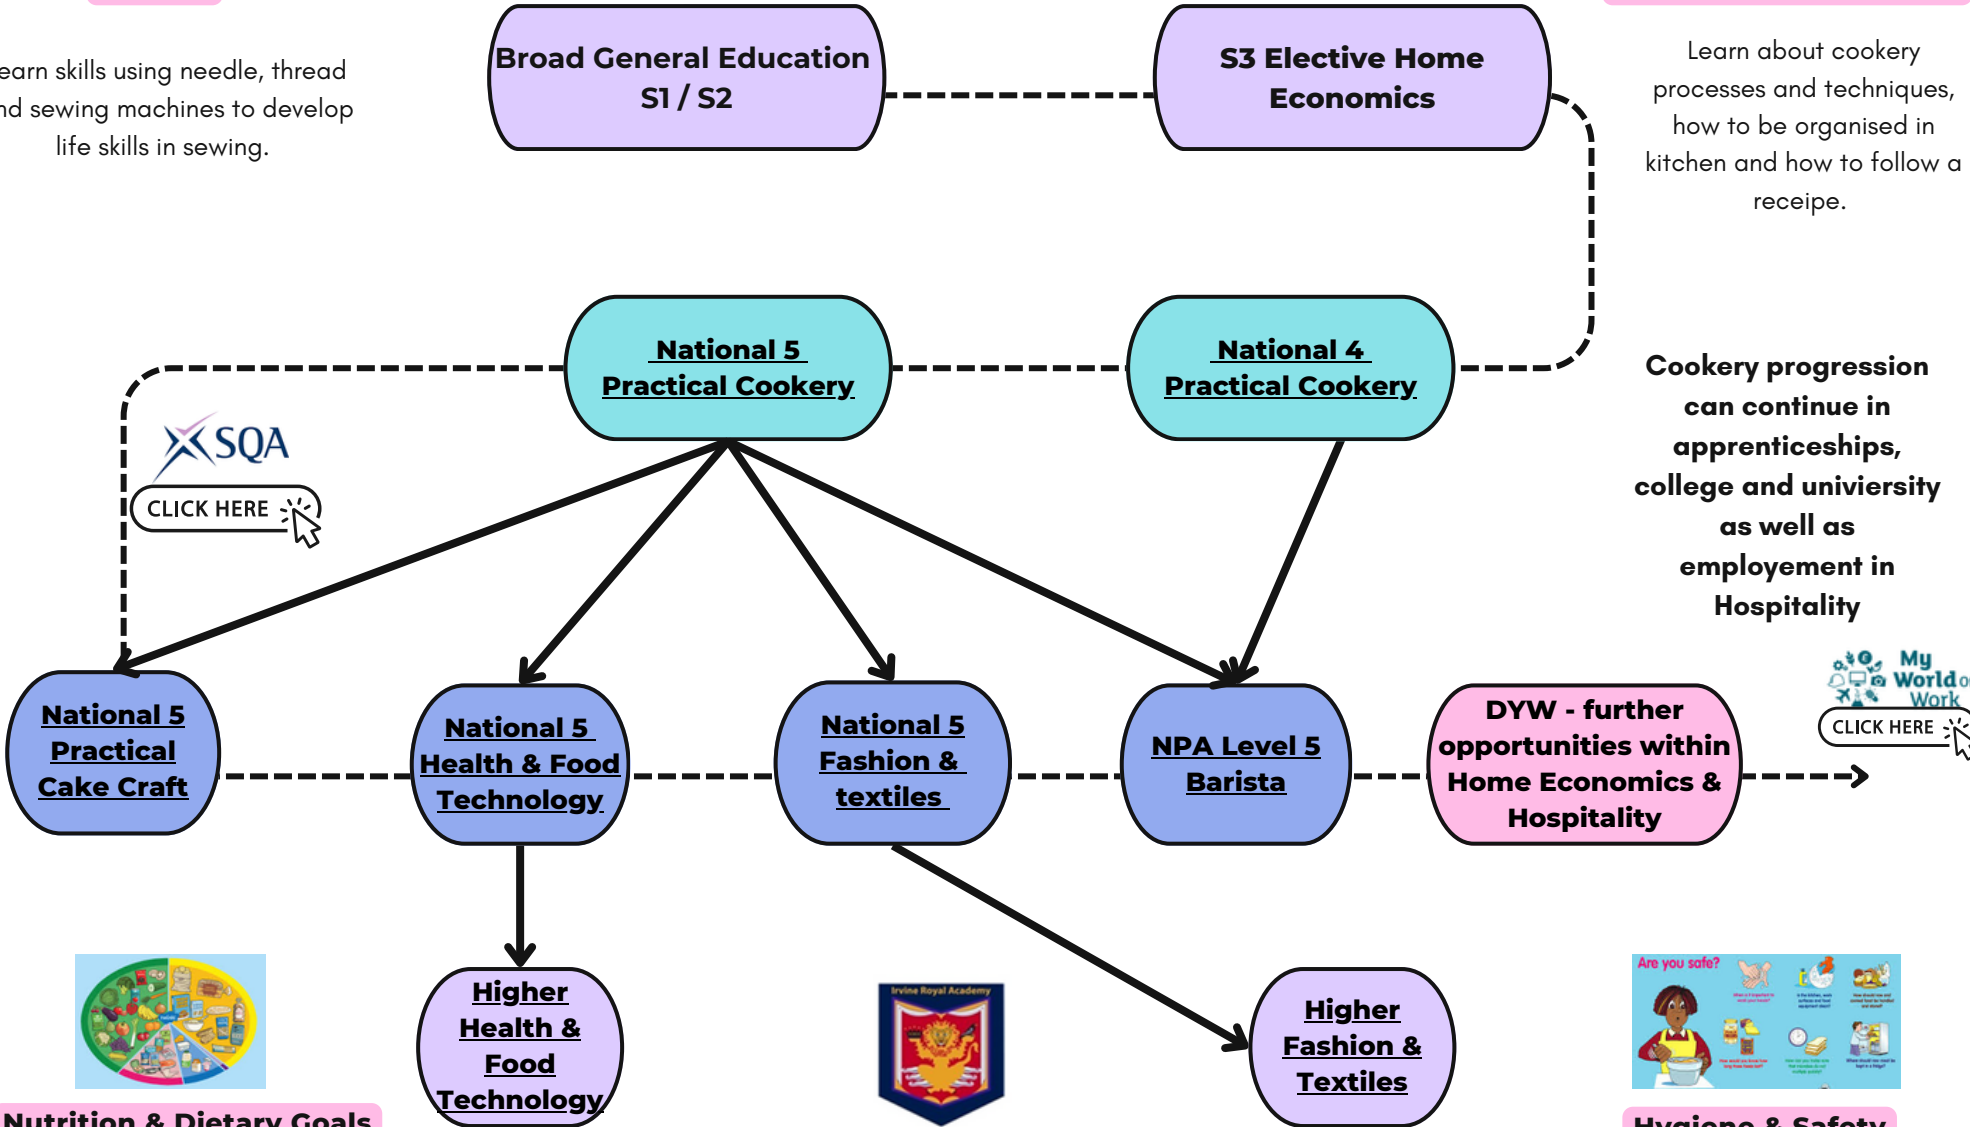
earn skills using needle, thread nd sewing machines to develop life skills in sewing.

Broad General Education S1 / S2

S3 Elective Home Economics

Learn about cookery processes and techniques, how to be organised in kitchen and how to follow a receipe.

National 5 Practical Cookery

National 4 Practical Cookery

SQA

CLICK HERE

Cookery progression can continue in apprenticeships, college and univiersity as well as employement in Hospitality

National 5 Practical Cake Craft

National 5 Health & Food Technology

National 5 Fashion & textiles

NPA Level 5 Barista

DYW - further opportunities within Home Economics & Hospitality

My World of Work

CLICK HERE

Higher Health & Food Technology

Irvine Royal Academy

Higher Fashion & Textiles

Are you safe?

Nutrition & Dietary Goals

Hygiene & Safety